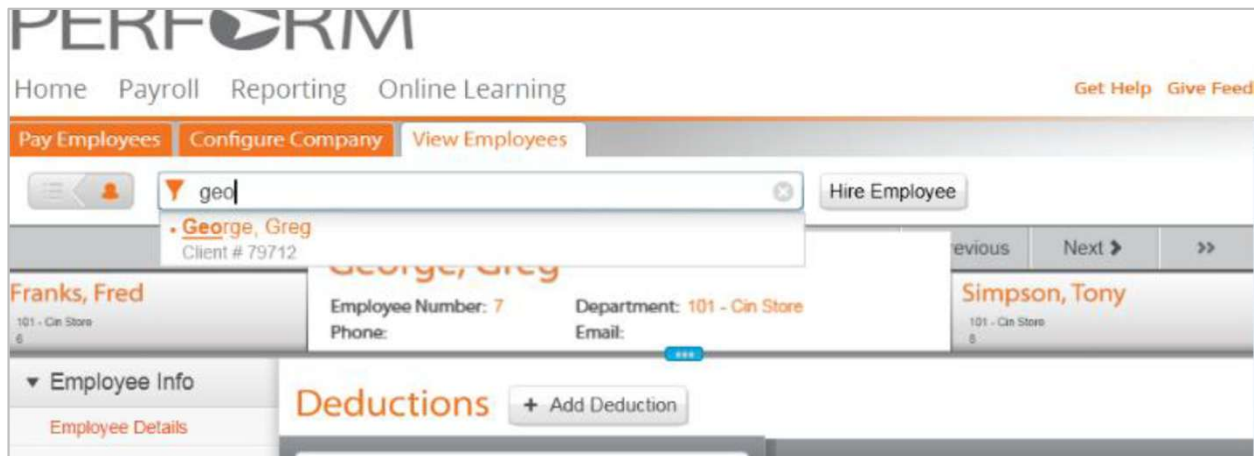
PERFORM

Home Payroll Reporting Online Learning

Get Help Give Feed

Pay Employees Configure Company View Employees

geo

Hire Employee

George, Greg
Client # 79712

revious Next >>

Franks, Fred
101 - Cin Store
6

George, Greg
Employee Number: 7
Phone:
Department: 101 - Cin Store
Email:

Simpson, Tony
101 - Cin Store
8

▾ Employee Info

Employee Details

Deductions + Add Deduction